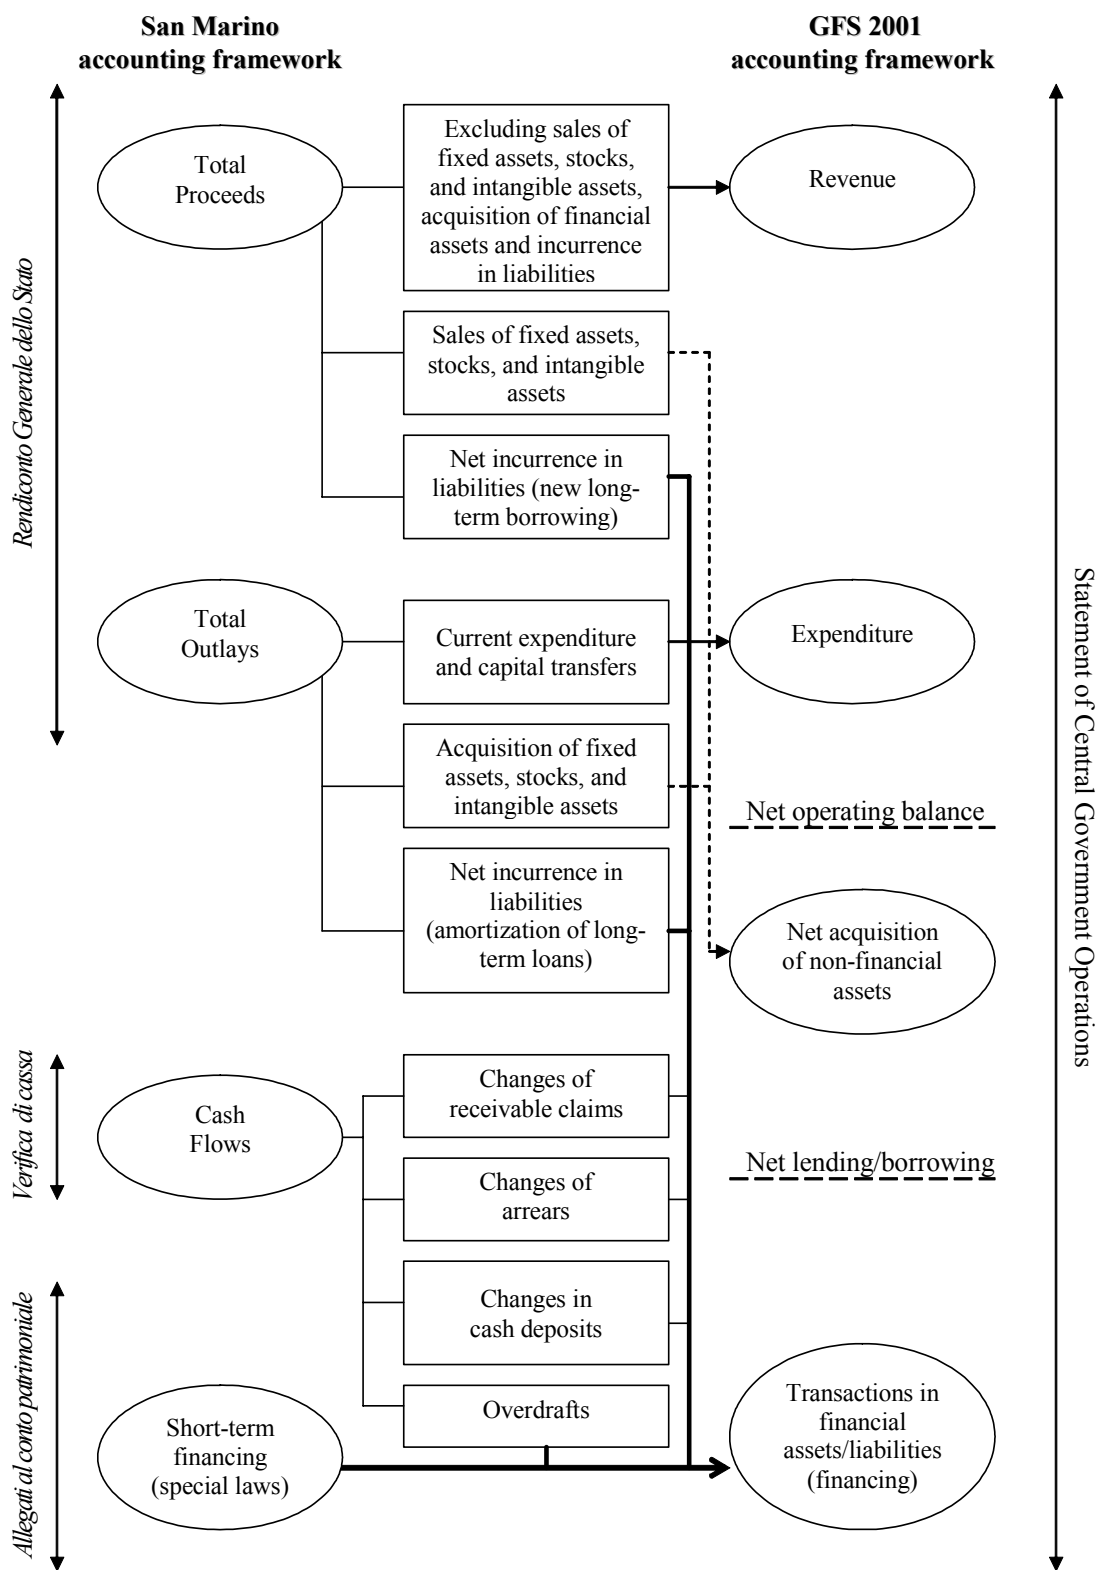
San Marino accounting framework

GFS 2001 accounting framework

Rendiconto Generale dello Stato

Total Proceeds

Excluding sales of fixed assets, stocks, and intangible assets, acquisition of financial assets and incurrence in liabilities

Revenue

Sales of fixed assets, stocks, and intangible assets

Net incurrence in liabilities (new long-term borrowing)

Total Outlays

Current expenditure and capital transfers

Expenditure

Acquisition of fixed assets, stocks, and intangible assets

Net operating balance

Net incurrence in liabilities (amortization of long-term loans)

Net acquisition of non-financial assets

Verifica di cassa

Cash Flows

Changes of receivable claims

Changes of arrears

Net lending/borrowing

Allegati al conto patrimoniale

Changes in cash deposits

Overdrafts

Short-term financing (special laws)

Transactions in financial assets/liabilities (financing)

Statement of Central Government Operations